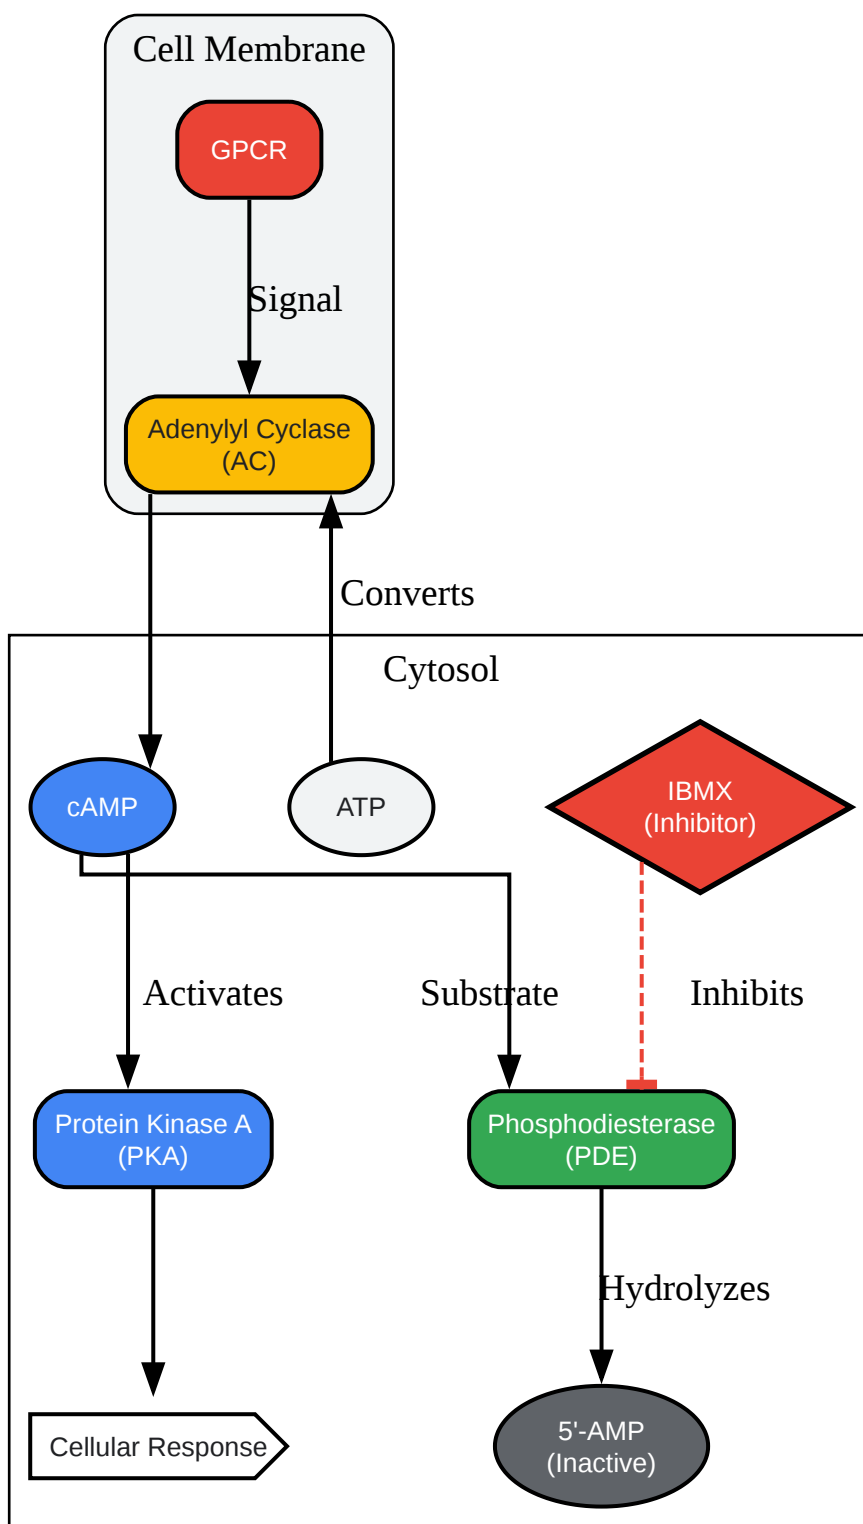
Cell Membrane

GPCR

Signal

Adenylyl Cyclase (AC)

Converts

Cytosol

cAMP

ATP

IBMX (Inhibitor)

Activates

Substrate

Inhibits

Protein Kinase A (PKA)

Phosphodiesterase (PDE)

Hydrolyzes

Cellular Response

5'-AMP (Inactive)